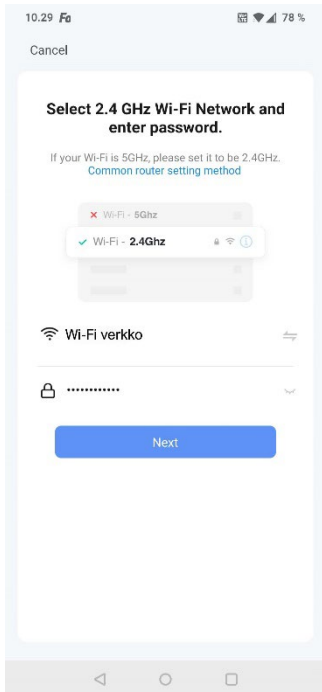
10.29 Fa
78 %

Cancel

Select 2.4 GHz Wi-Fi Network and enter password.

If your Wi-Fi is 5GHz, please set it to be 2.4GHz.
Common router setting method

Wi-Fi - 5Ghz
Wi-Fi - 2.4Ghz

Wi-Fi verkko

••••••••••••

Next